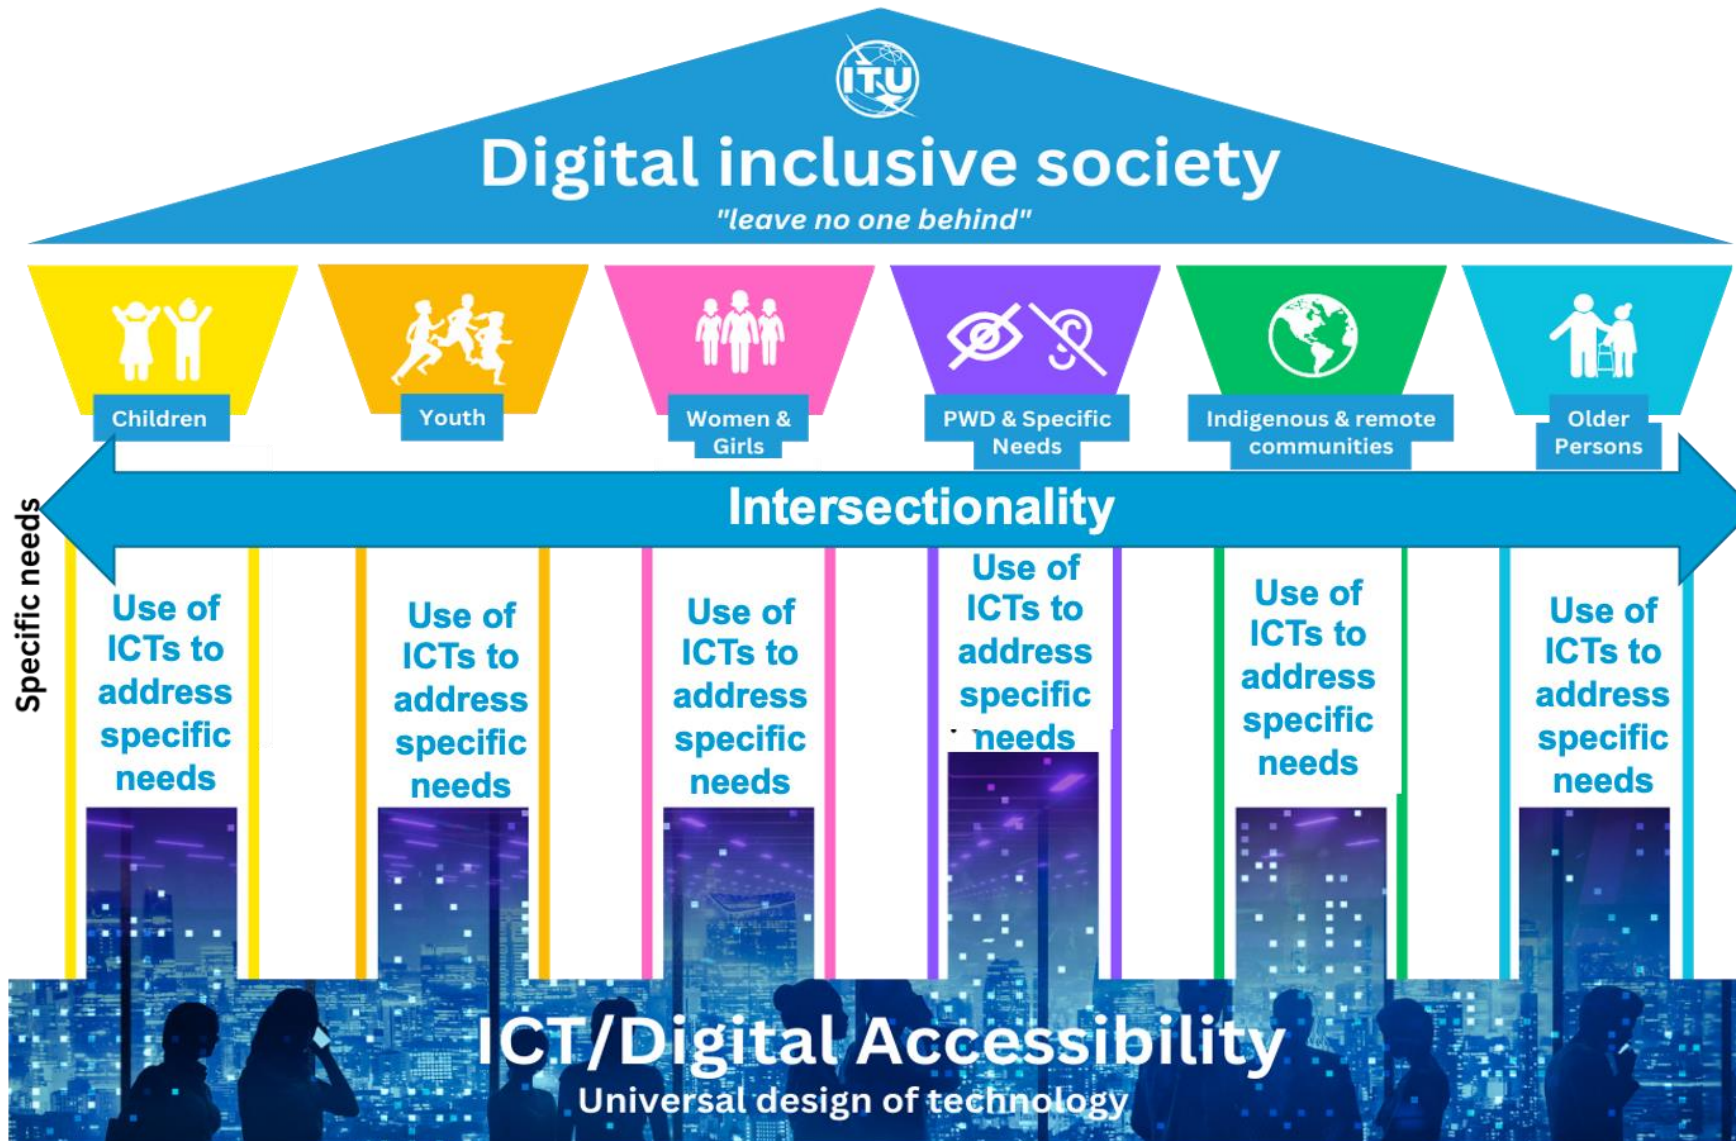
ITU

Digital inclusive society

"leave no one behind"

Children

Youth

Women & Girls

PWD & Specific Needs

Indigenous & remote communities

Older Persons

Specific needs

Intersectionality

Use of ICTs to address specific needs

Use of ICTs to address specific needs

Use of ICTs to address specific needs

Use of ICTs to address specific needs

Use of ICTs to address specific needs

Use of ICTs to address specific needs

ICT/Digital Accessibility

Universal design of technology